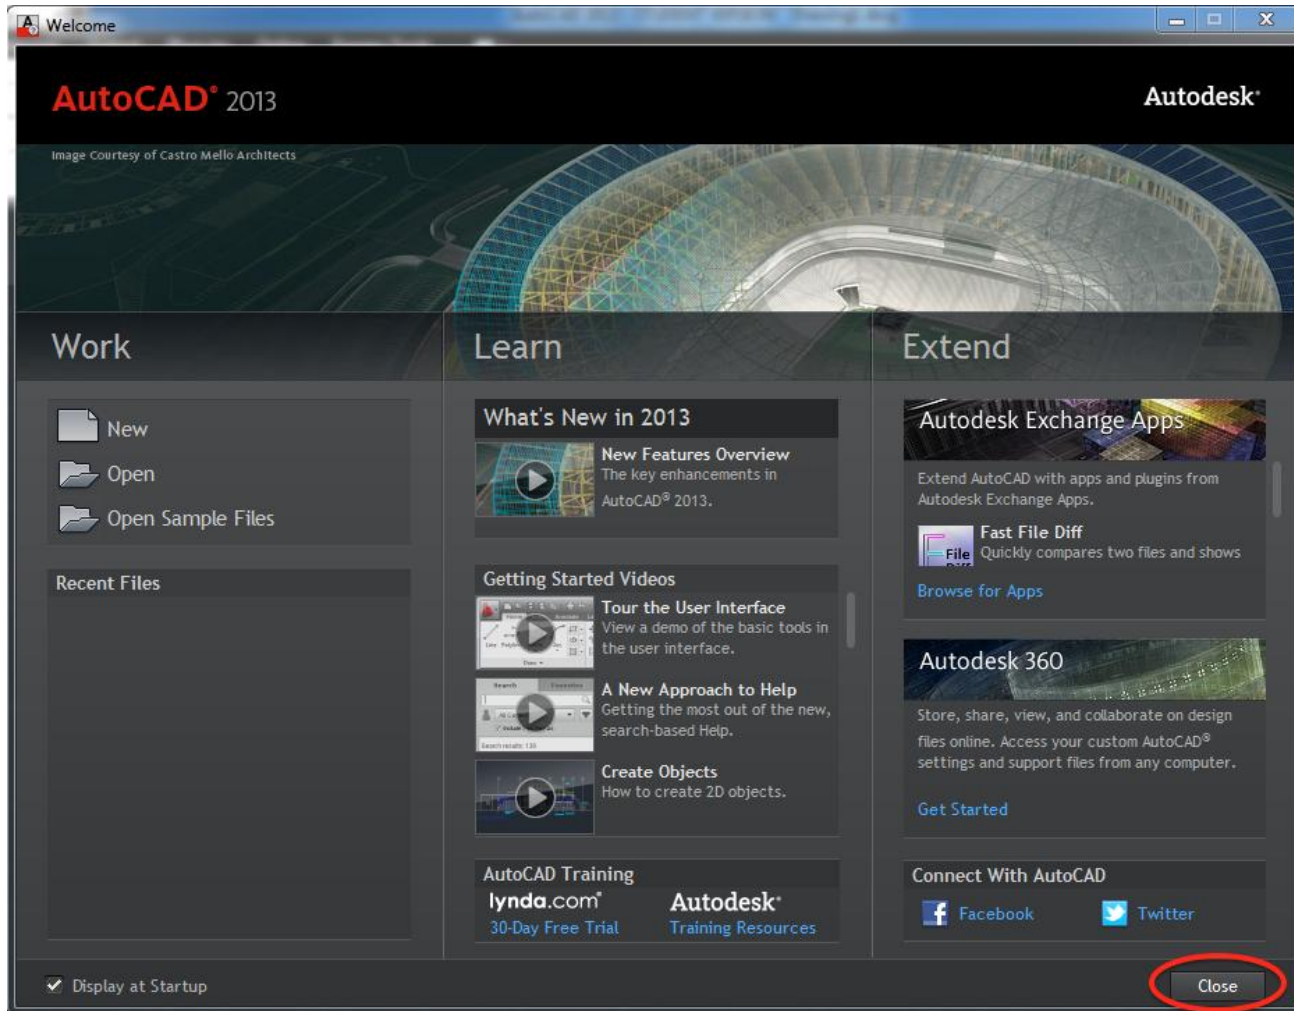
Welcome

AutoCAD® 2013

Autodesk®

Image Courtesy of Castro Mello Architects

Work

New

Open

Open Sample Files

Recent Files

Learn

What's New in 2013

New Features Overview
The key enhancements in AutoCAD® 2013.

Getting Started Videos

Tour the User Interface
View a demo of the basic tools in the user interface.

A New Approach to Help
Getting the most out of the new, search-based Help.

Create Objects
How to create 2D objects.

AutoCAD Training

lynda.com®
30-Day Free Trial

Autodesk®
Training Resources

Extend

Autodesk Exchange Apps

Extend AutoCAD with apps and plugins from Autodesk Exchange Apps.

File

Fast File Diff
Quickly compares two files and shows

Browse for Apps

Autodesk 360

Store, share, view, and collaborate on design files online. Access your custom AutoCAD® settings and support files from any computer.

Get Started

Connect With AutoCAD

Facebook

Twitter

Display at Startup

Close